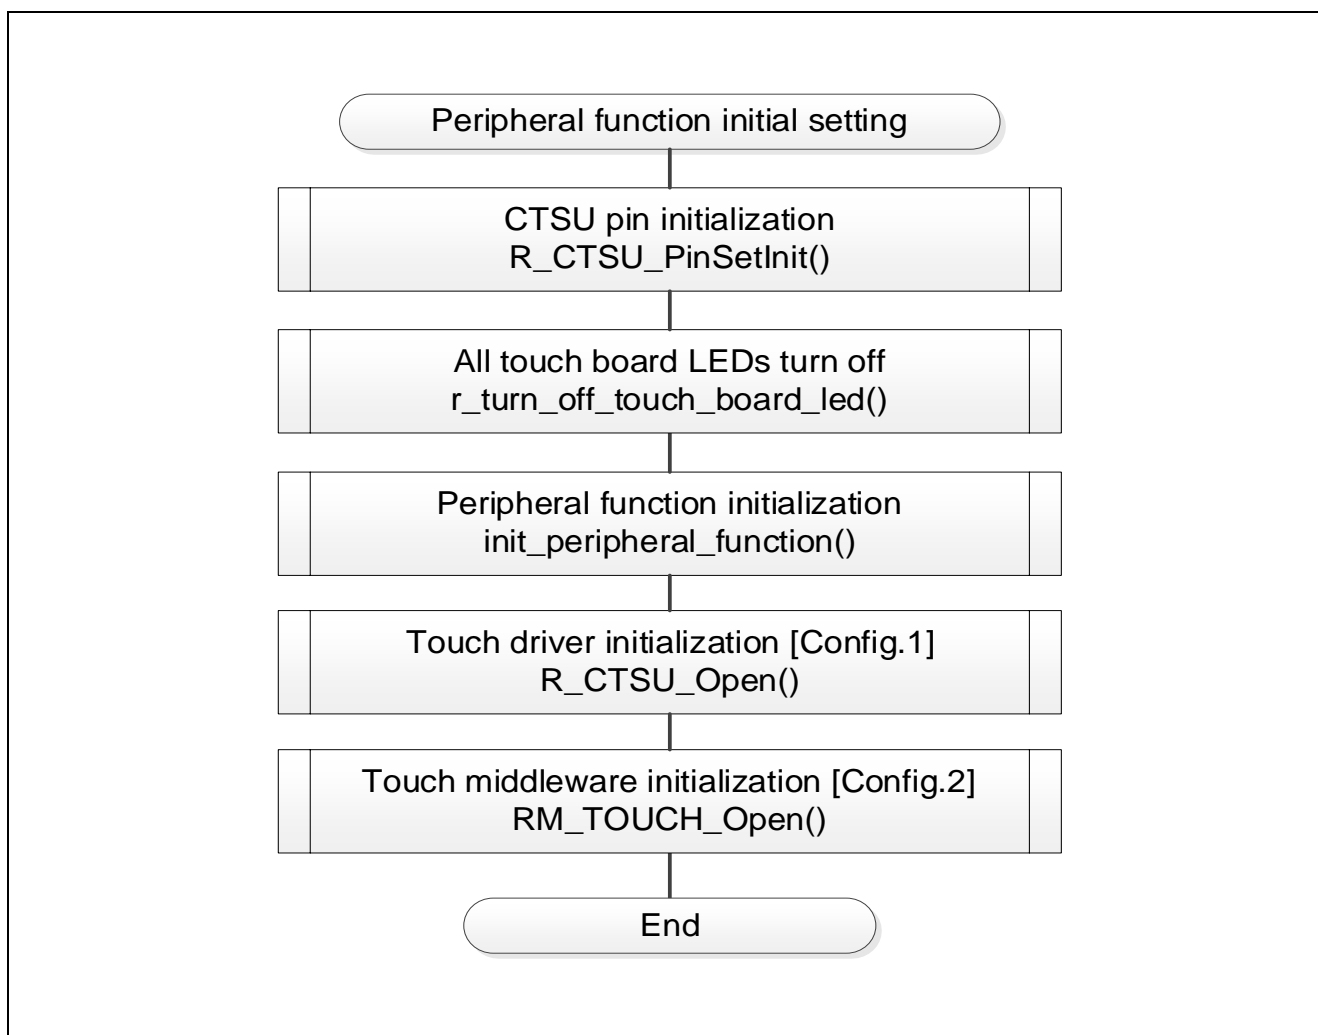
Peripheral function initial setting

CTSU pin initialization
R_CTSU_PinSetInit()

All touch board LEDs turn off
r_turn_off_touch_board_led()

Peripheral function initialization
init_peripheral_function()

Touch driver initialization [Config.1]
R_CTSU_Open()

Touch middleware initialization [Config.2]
RM_TOUCH_Open()

End